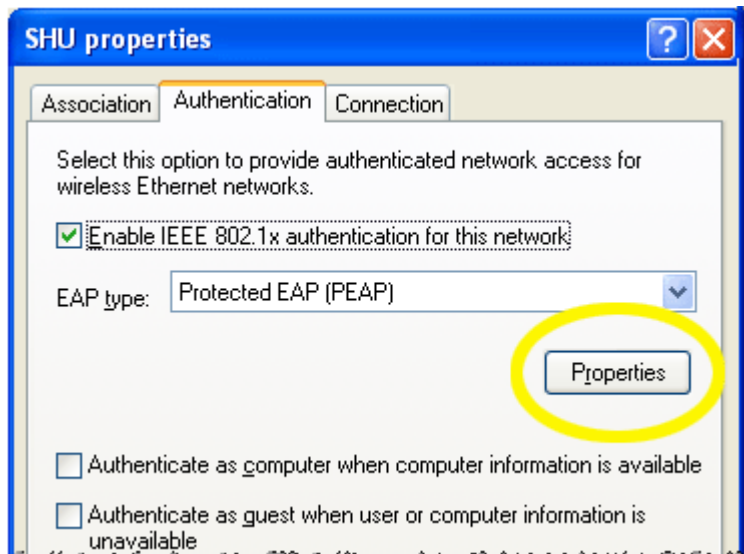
SHU properties

Association Authentication Connection

Select this option to provide authenticated network access for wireless Ethernet networks.

Enable IEEE 802.1x authentication for this network

EAP type: Protected EAP (PEAP)

Properties

Authenticate as computer when computer information is available

Authenticate as guest when user or computer information is unavailable